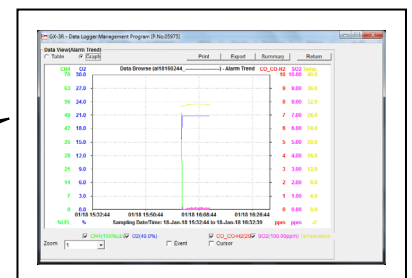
GX-3R - Data Logger Management Program [P.No.05975]

Data View(Alarm Trend)
Table Graph

Print Export Summary Return

Data Browse (at160244_ - Alarm Trend

CH4 O2 CO_CO-H2 SO2
70 30.0 10 10.00 40.0
63 27.0 9 9.00 36.0
56 24.0 8 8.00 32.0
49 21.0 7 7.00 28.0
42 18.0 6 6.00 24.0
35 15.0 5 5.00 20.0
28 12.0 4 4.00 16.0
21 9.0 3 3.00 12.0
14 6.0 2 2.00 8.0
7 3.0 1 1.00 4.0
0 0.0 0 0.00 0.0

%LEL % ppm ppm

01/18 15:32:44 01/18 15:50:44 01/18 16:08:44 01/18 16:26:44

Sampling Date/Time: 18-Jan-18 15:32:44 to 18-Jan-18 16:32:59

CH4(100%LEL) O2(40.0%) CO_CO-H2(200 SO2(100.00ppm)

Zoom 1 Event Cursor